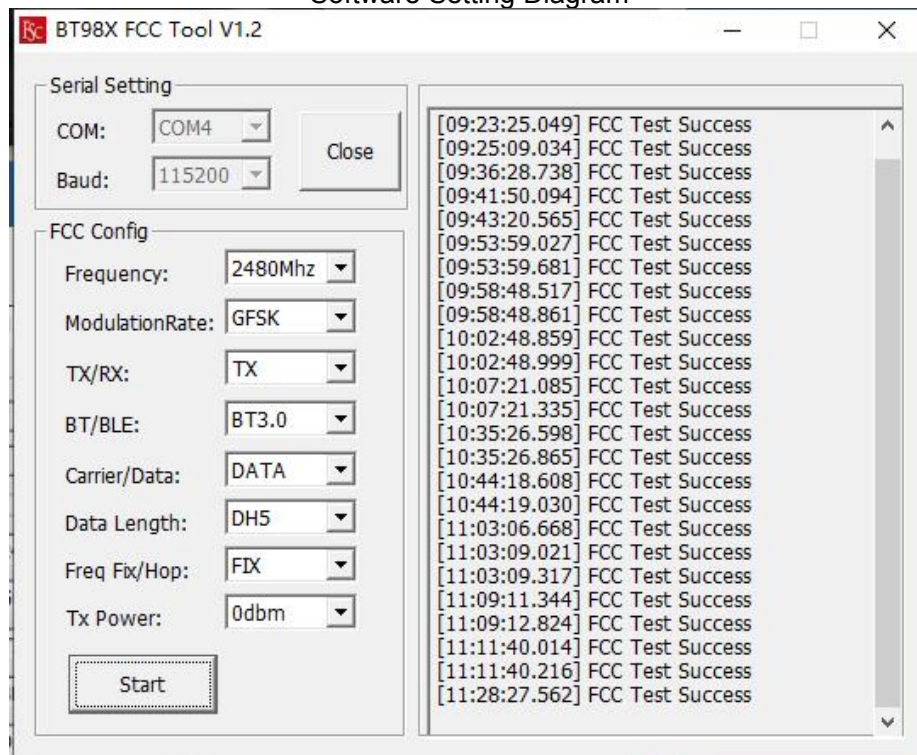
Software Setting Diagram

BT98X FCC Tool V1.2

Serial Setting

COM: COM4

Baud: 115200

Close

FCC Config

Frequency: 2480Mhz

ModulationRate: GFSK

TX/RX: TX

BT/BLE: BT3.0

Carrier/Data: DATA

Data Length: DH5

Freq Fix/Hop: FIX

Tx Power: 0dbm

Start

[09:23:25.049] FCC Test Success
[09:25:09.034] FCC Test Success
[09:36:28.738] FCC Test Success
[09:41:50.094] FCC Test Success
[09:43:20.565] FCC Test Success
[09:53:59.027] FCC Test Success
[09:53:59.681] FCC Test Success
[09:58:48.517] FCC Test Success
[09:58:48.861] FCC Test Success
[10:02:48.859] FCC Test Success
[10:02:48.999] FCC Test Success
[10:07:21.085] FCC Test Success
[10:07:21.335] FCC Test Success
[10:35:26.598] FCC Test Success
[10:35:26.865] FCC Test Success
[10:44:18.608] FCC Test Success
[10:44:19.030] FCC Test Success
[11:03:06.668] FCC Test Success
[11:03:09.021] FCC Test Success
[11:03:09.317] FCC Test Success
[11:09:11.344] FCC Test Success
[11:09:12.824] FCC Test Success
[11:11:40.014] FCC Test Success
[11:11:40.216] FCC Test Success
[11:28:27.562] FCC Test Success